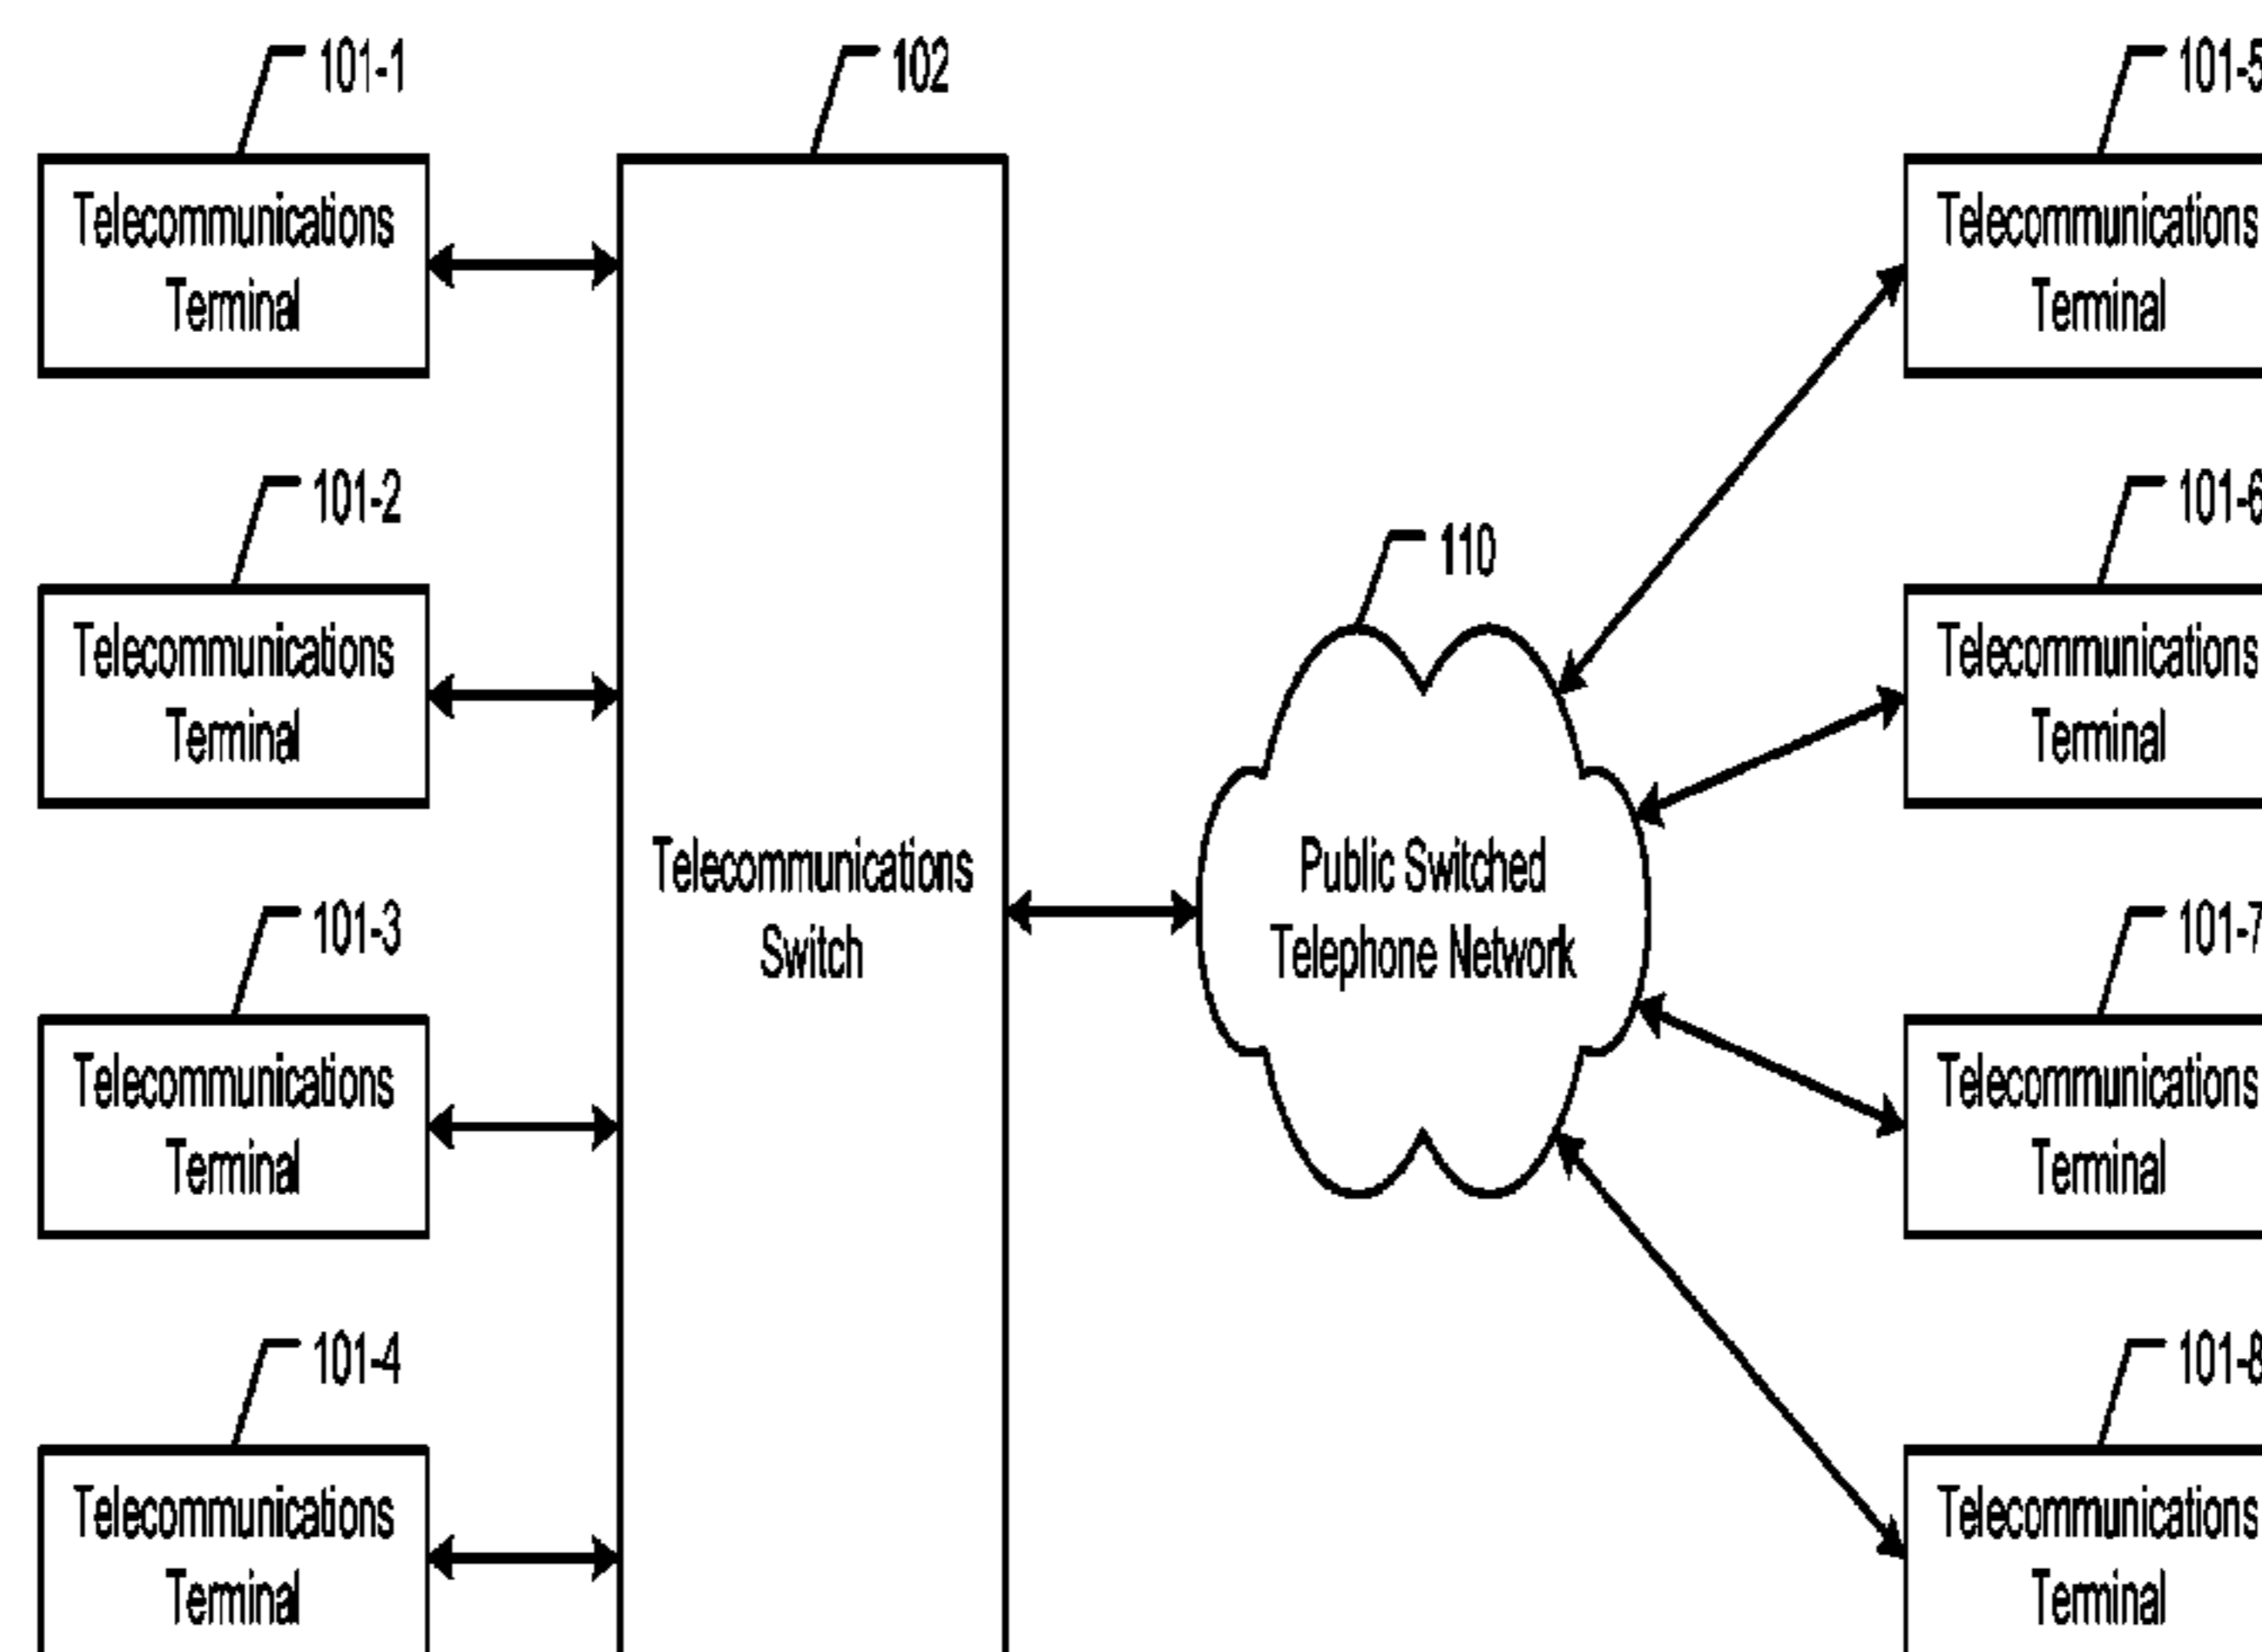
101-1
Telecommunications Terminal

102

101-5
Telecommunications Terminal

101-2
Telecommunications Terminal

110

101-6
Telecommunications Terminal

Telecommunications Switch

Public Switched Telephone Network

101-3
Telecommunications Terminal

101-7
Telecommunications Terminal

101-4
Telecommunications Terminal

101-8
Telecommunications Terminal